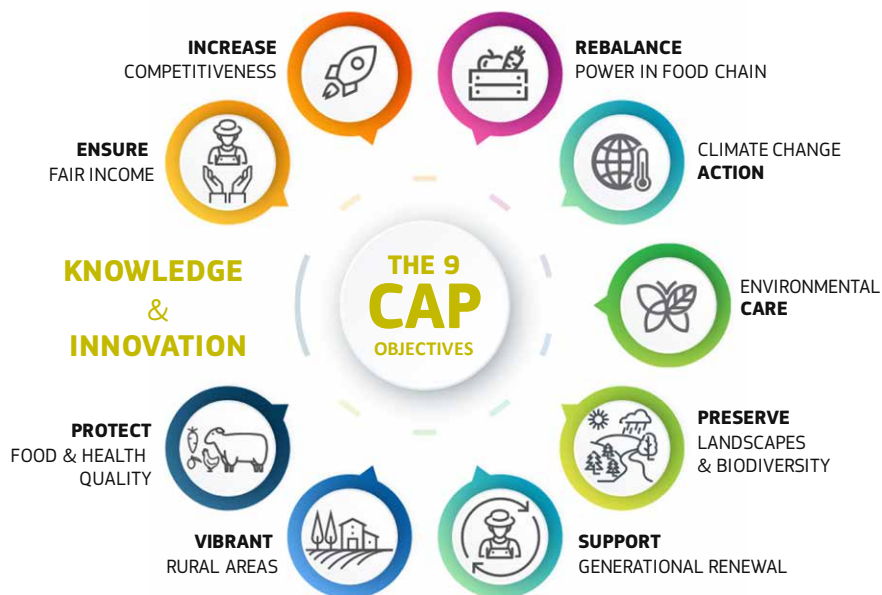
INCREASE
COMPETITIVENESS

REBALANCE
POWER IN FOOD CHAIN

ENSURE
FAIR INCOME

CLIMATE CHANGE
ACTION

KNOWLEDGE
&
INNOVATION

THE 9
CAP
OBJECTIVES

ENVIRONMENTAL
CARE

PROTECT
FOOD & HEALTH
QUALITY

PRESERVE
LANDSCAPES
& BIODIVERSITY

VIBRANT
RURAL AREAS

SUPPORT
GENERATIONAL RENEWAL